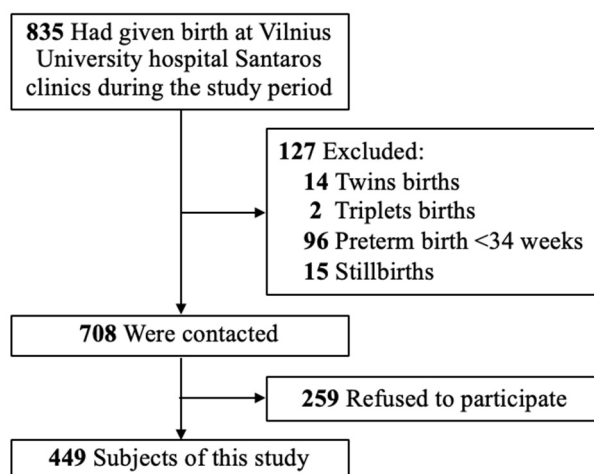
835 Had given birth at Vilnius University hospital Santaros clinics during the study period

127 Excluded:
14 Twins births
2 Triplets births
96 Preterm birth <34 weeks
15 Stillbirths

708 Were contacted

259 Refused to participate

449 Subjects of this study